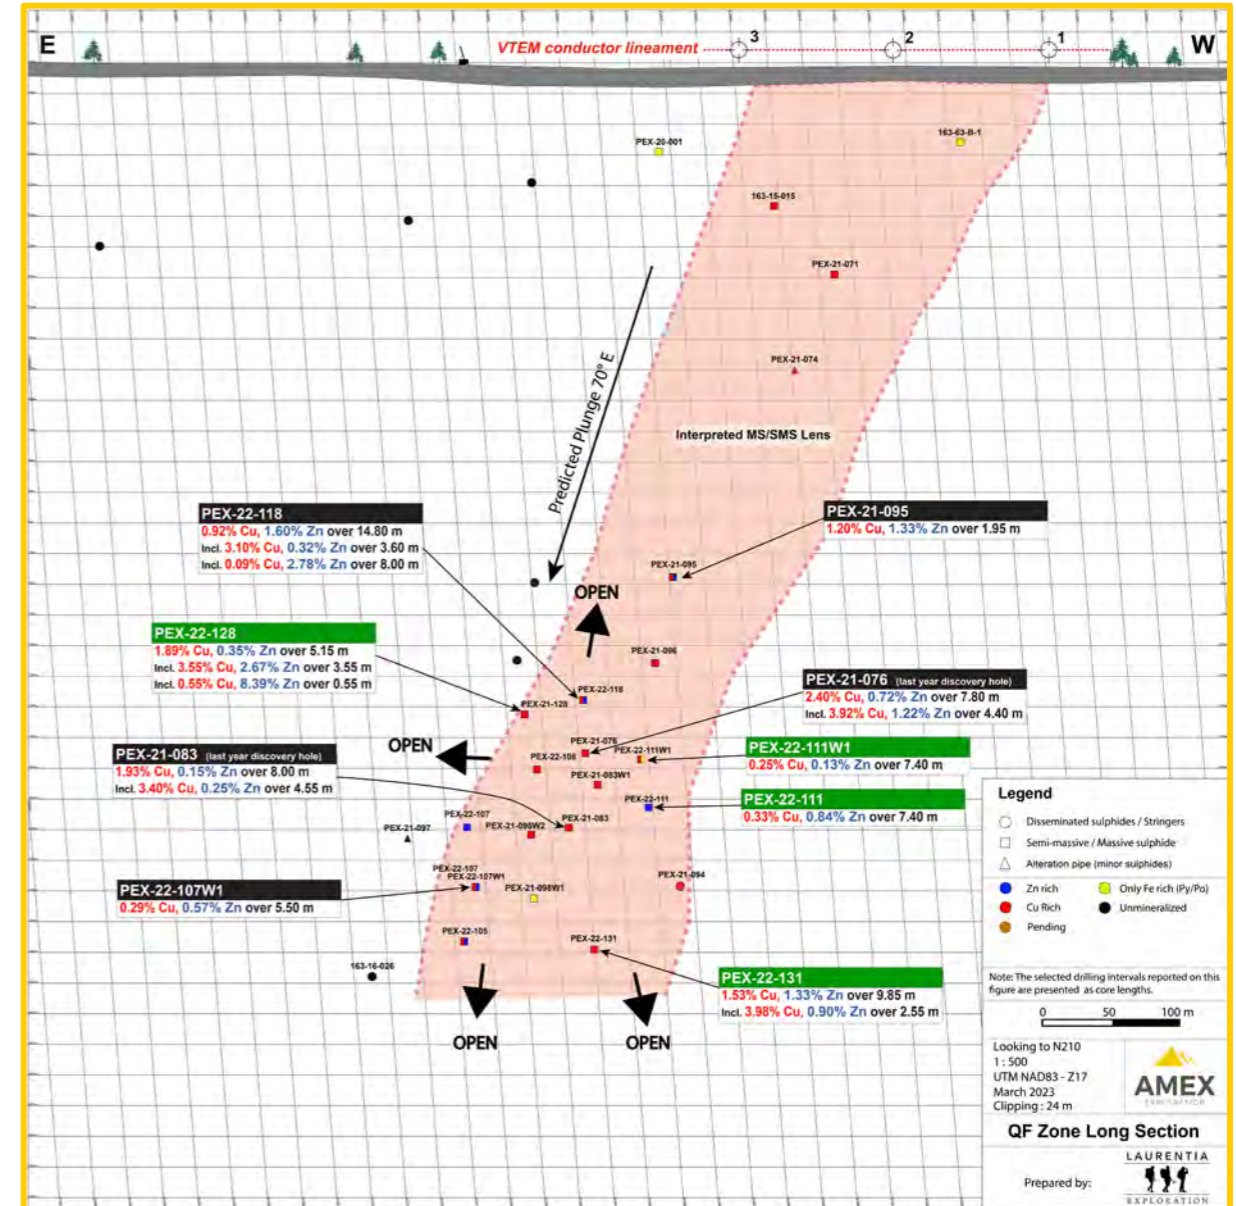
E
VTEM conductor lineament
3
2
1
W

PEX-20-001
163-63-B-1
163-15-015
PEX-21-071
PEX-21-074
Predicted Plunge 70° E
Interpreted MS/SMS Lens

PEX-22-118
0.92% Cu, 1.60% Zn over 14.80 m
Incl. 3.10% Cu, 0.32% Zn over 3.60 m
Incl. 0.09% Cu, 2.78% Zn over 8.00 m

PEX-21-095
1.20% Cu, 1.33% Zn over 1.95 m

PEX-21-095
OPEN

PEX-22-128
1.89% Cu, 0.35% Zn over 5.15 m
Incl. 3.55% Cu, 2.67% Zn over 3.55 m
Incl. 0.55% Cu, 8.39% Zn over 0.55 m

PEX-21-096
PEX-22-118
PEX-21-128

PEX-21-076 (last year discovery hole)
2.40% Cu, 0.72% Zn over 7.80 m
Incl. 3.92% Cu, 1.22% Zn over 4.40 m

PEX-21-083 (last year discovery hole)
1.93% Cu, 0.15% Zn over 8.00 m
Incl. 3.40% Cu, 0.25% Zn over 4.55 m

OPEN
PEX-21-076
PEX-22-108
PEX-22-111W1
PEX-21-083W1

PEX-22-111W1
0.25% Cu, 0.13% Zn over 7.40 m

PEX-22-111
0.33% Cu, 0.84% Zn over 7.40 m

PEX-22-111
PEX-22-107
PEX-21-098W2
PEX-21-083
PEX-21-097
PEX-22-107
PEX-22-107W1
PEX-21-098W1
PEX-21-094

PEX-22-107W1
0.29% Cu, 0.57% Zn over 5.50 m

PEX-22-105
PEX-22-131
163-16-026

PEX-22-131
1.53% Cu, 1.33% Zn over 9.85 m
Incl. 3.98% Cu, 0.90% Zn over 2.55 m

OPEN
OPEN

Legend
Disseminated sulphides / Stringers
Semi-massive / Massive sulphide
Alteration pipe (minor sulphides)
Zn rich
Only Fe rich (Py/Po)
Cu Rich
Unmineralized
Pending

Note: The selected drilling intervals reported on this figure are presented as core lengths.
0
50
100 m

Looking to N210
1 : 500
UTM NAD83 - Z17
March 2023
Clipping : 24 m
AMEX
EXPLORATION

QF Zone Long Section

Prepared by:
LAURENTIA
EXPLORATION